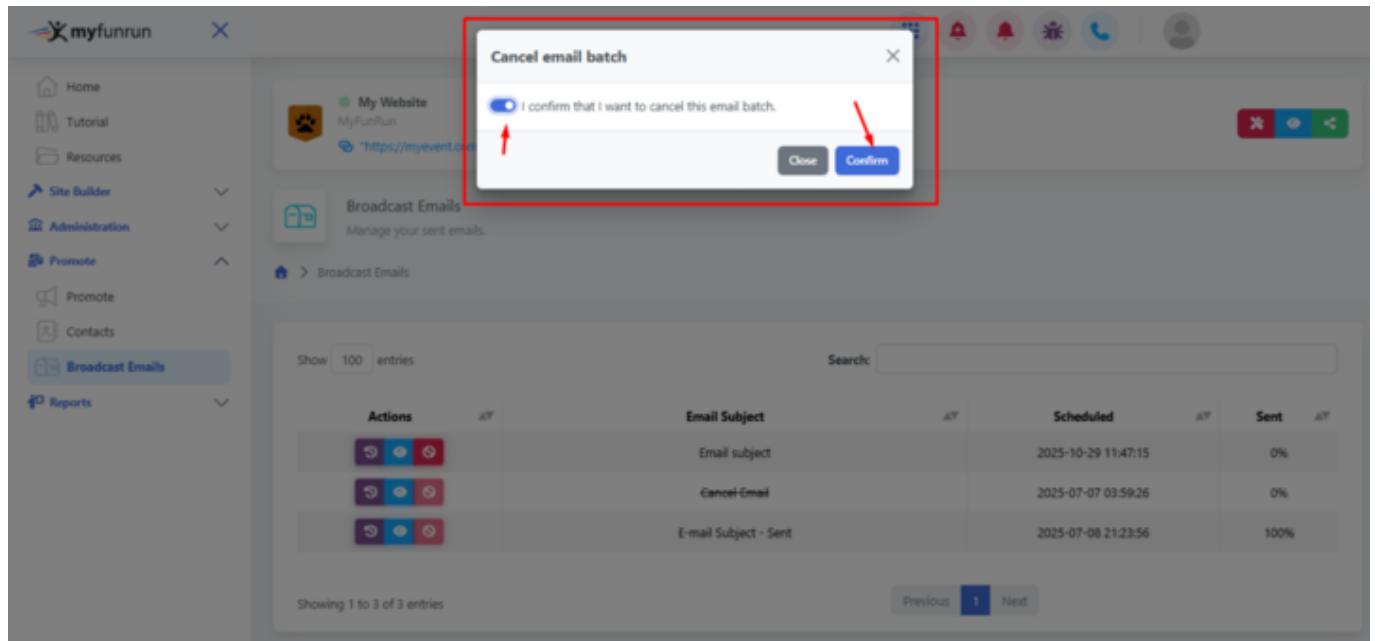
myfunrun

Home
Tutorial
Resources
Site Builder
Administration
Promote
Promote
Contacts
Broadcast Emails
Reports

My Website
MyFunRun
"https://myevent.com

Cancel email batch
I confirm that I want to cancel this email batch.
Close
Confirm

Broadcast Emails
Manage your sent emails.

Broadcast Emails

Show 100 entries
Search:

| Actions | Email Subject | Scheduled | Sent |
|---|---|---|---|
| | Email subject | 2025-10-29 11:47:15 | 0% |
| | ~~Cancel Email~~ | 2025-07-07 03:59:26 | 0% |
| | E-mail Subject - Sent | 2025-07-08 21:23:56 | 100% |

Showing 1 to 3 of 3 entries
Previous 1 Next